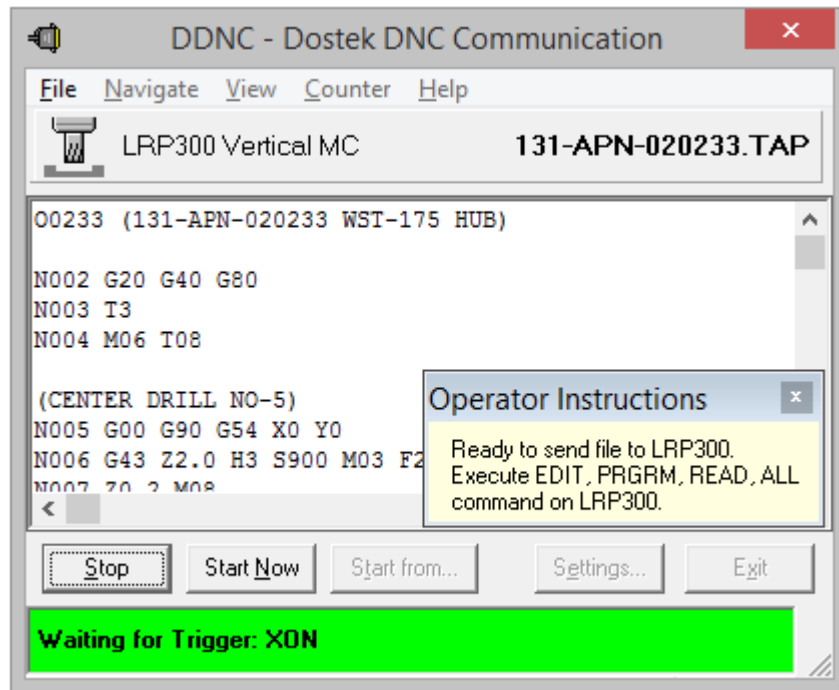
DDNC - Dostek DNC Communication

File Navigate View Counter Help

LRP300 Vertical MC

131-APN-020233.TAP

O0233 (131-APN-020233 WST-175 HUB)

N002 G20 G40 G80
N003 T3
N004 M06 T08

(CENTER DRILL NO-5)
N005 G00 G90 G54 X0 Y0
N006 G43 Z2.0 H3 S900 M03 F2
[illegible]

Operator Instructions

Ready to send file to LRP300. Execute EDIT, PRGRM, READ, ALL command on LRP300.

Stop Start Now Start from... Settings... Exit

Waiting for Trigger: XON